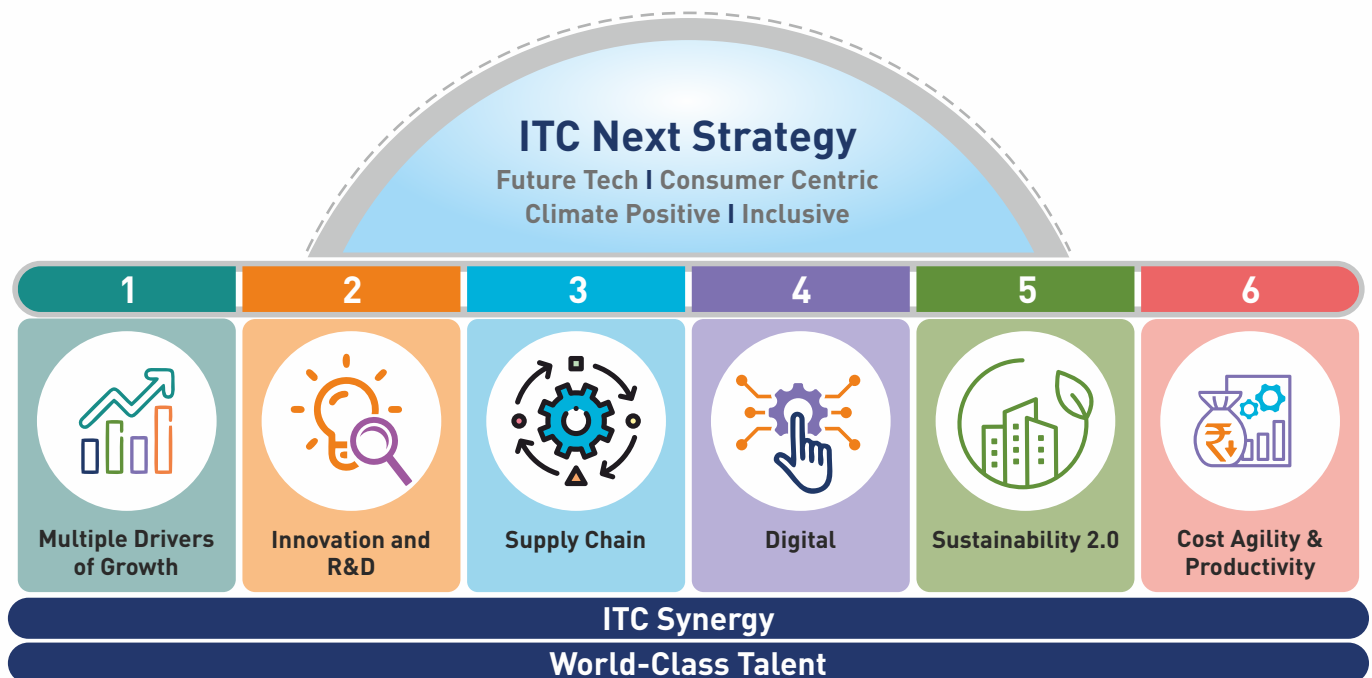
ITC Next Strategy

Future Tech | Consumer Centric
Climate Positive | Inclusive

1

Multiple Drivers of Growth

2

Innovation and R&D

3

Supply Chain

4

Digital

5

Sustainability 2.0

6

Cost Agility & Productivity

ITC Synergy

World-Class Talent